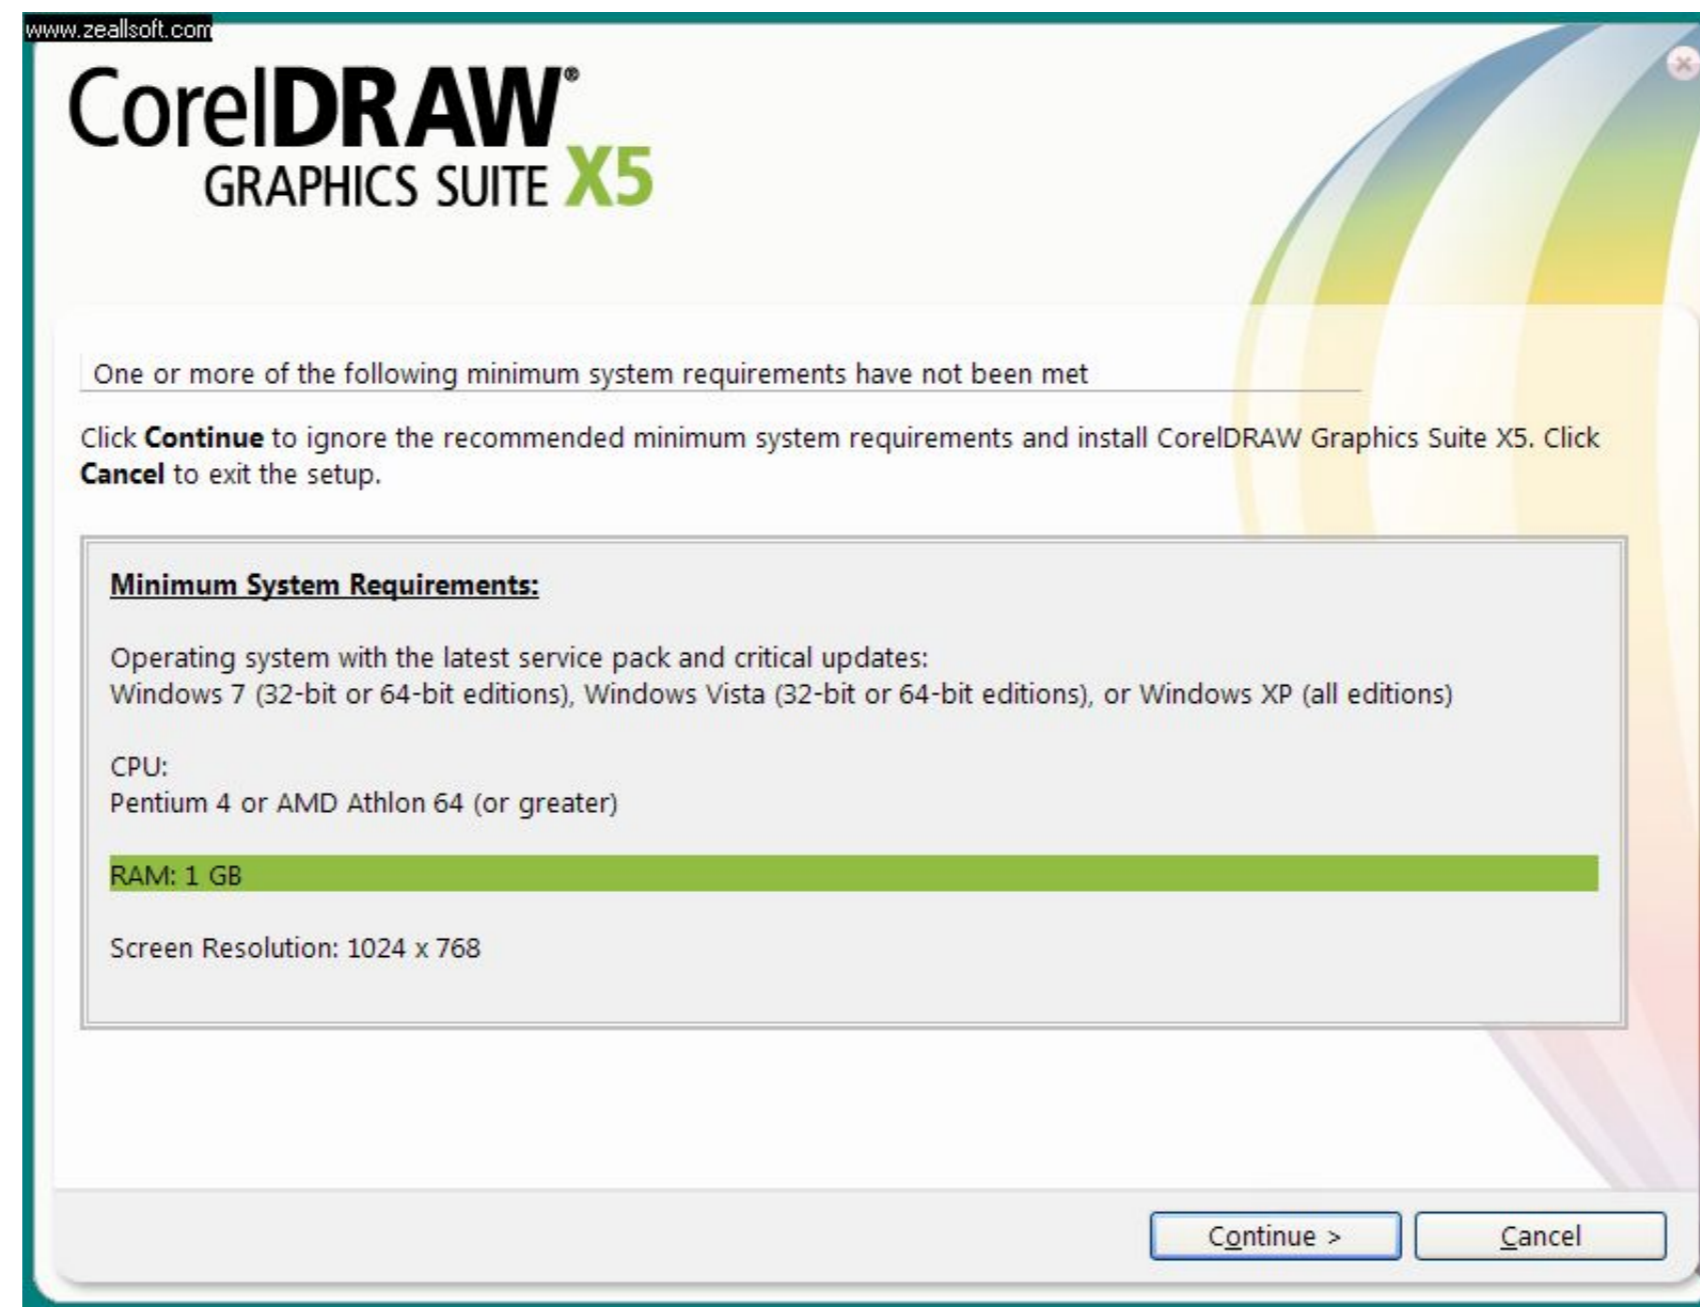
www.zeallsoft.com

CorelDRAW®
GRAPHICS SUITE X5

One or more of the following minimum system requirements have not been met

Click **Continue** to ignore the recommended minimum system requirements and install CorelDRAW Graphics Suite X5. Click **Cancel** to exit the setup.

Minimum System Requirements:

Operating system with the latest service pack and critical updates:
Windows 7 (32-bit or 64-bit editions), Windows Vista (32-bit or 64-bit editions), or Windows XP (all editions)

CPU:
Pentium 4 or AMD Athlon 64 (or greater)

RAM: 1 GB

Screen Resolution: 1024 x 768

Continue >

Cancel